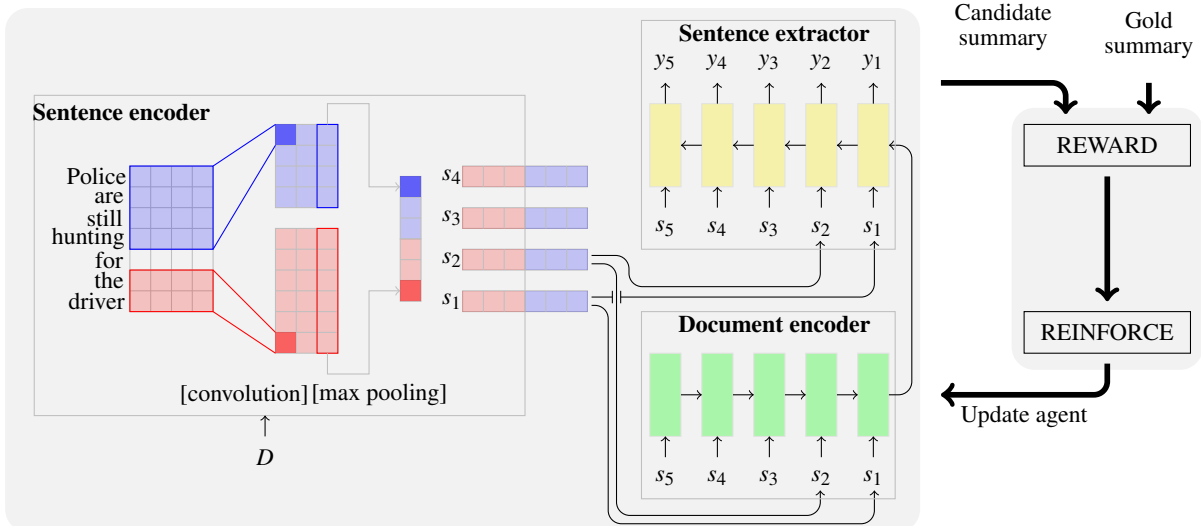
Sentence extractor

Candidate summary

Gold summary

$y_5$ $y_4$ $y_3$ $y_2$ $y_1$

Sentence encoder

Police are still hunting for the driver

$s_4$

$s_3$

$s_2$

$s_1$

$s_5$ $s_4$ $s_3$ $s_2$ $s_1$

REWARD

Document encoder

REINFORCE

[convolution] [max pooling]

Update agent

$D$

$s_5$ $s_4$ $s_3$ $s_2$ $s_1$